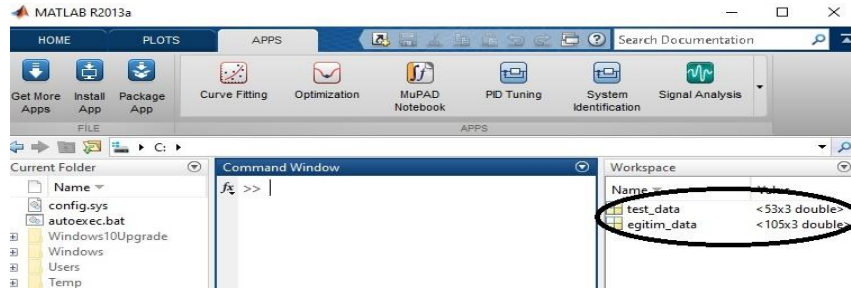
MATLAB R2013a

HOME PLOTS APPS

Search Documentation

Get More Apps Install App Package App

FILE

Curve Fitting Optimization MuPAD Notebook PID Tuning System Identification Signal Analysis

APPS

C: ▸

Current Folder

Name

config.sys

autoexec.bat

Windows10Upgrade

Windows

Users

Temp

Command Window

$f_x$ >>

Workspace

Name

Value

test_data <53x3 double>

egitim_data <105x3 double>